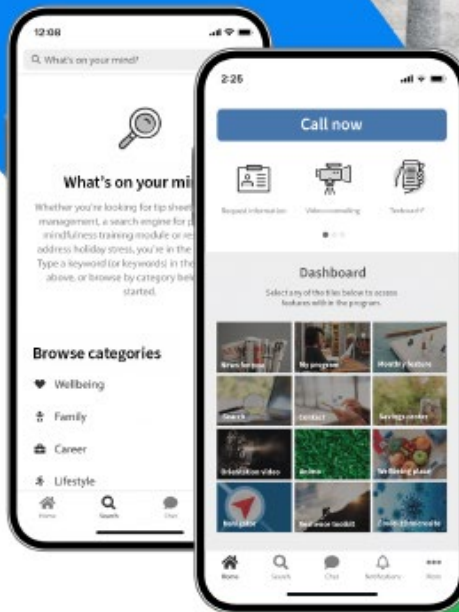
12:08

What's on your mind?

What's on your mi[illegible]

Whether you're looking for tip sheet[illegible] management, a search engine for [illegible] mindfulness training module or re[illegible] address holiday stress, you're in the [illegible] Type a keyword (or keywords) in th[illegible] above, or browse by category bel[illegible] started.

Browse categories

Wellbeing

Family

Career

Lifestyle

Home

Search

Chat

2:25

Call now

Request information

Video counselling

Text

Dashboard

Select any of the tiles below to access features within the program.

News feature

My program

Monthly feature

Search

Contact

Savings center

Orientation video

Online

Wellbeing planet

Navigator

Business toolkit

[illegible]

Home

Search

Chat

Notifications

More